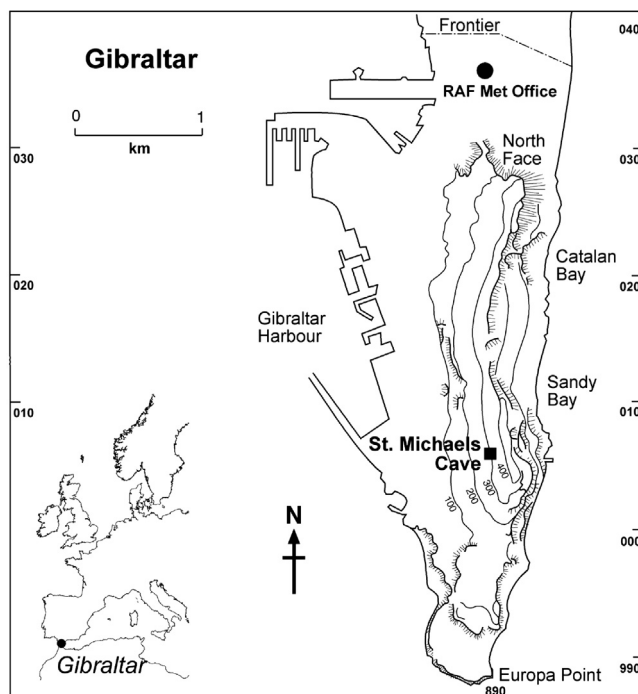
Gibraltar

0 1
km

Frontier

RAF Met Office

North Face

Catalan Bay

Gibraltar Harbour

Sandy Bay

St. Michaels Cave

400
300
200
100

N

Gibraltar

Europa Point

040
030
030
020
020
010
010
000
990
890